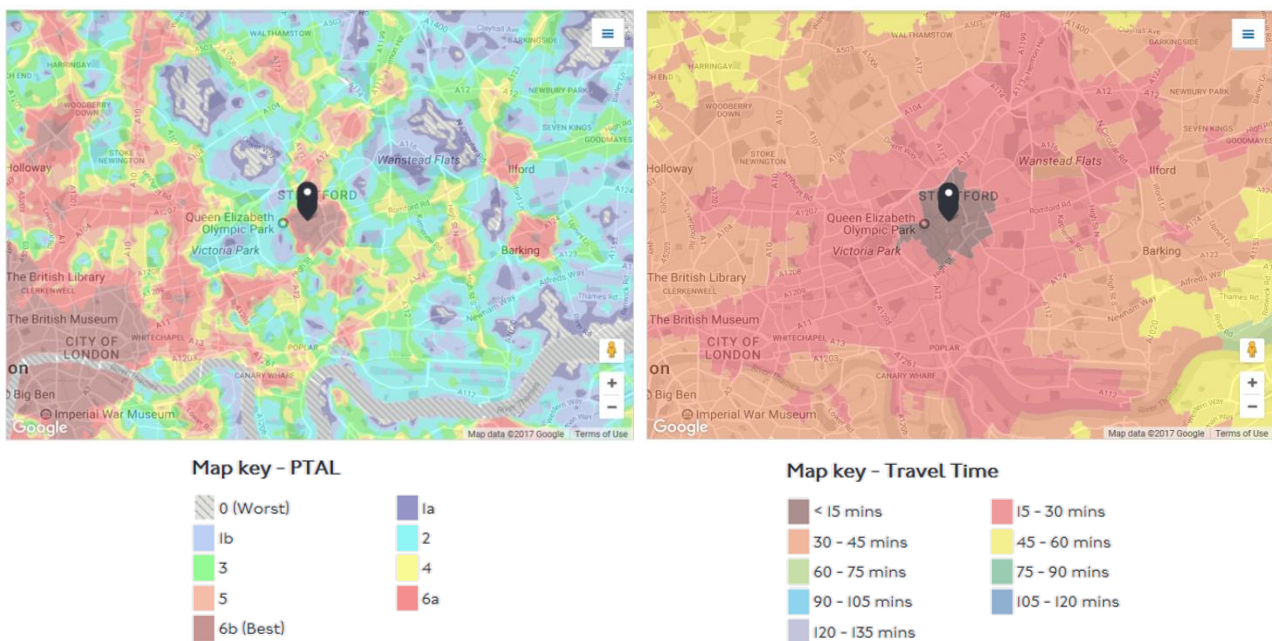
WALTHAMSTOW
BARKINGSIDE
HARRINGAY
NEWBURY PARK
WOODBERRY DOWN
SEVEN KINGS
STOKE NEWINGTON
Wanstead Flats
Holloway
Ilford
STRATFORD
Queen Elizabeth Olympic Park
Victoria Park
Barking
The British Library
CLERKENWELL
The British Museum
CITY OF LONDON
WHITECHAPEL
POPLAR
CANARY WHARF
Big Ben
Imperial War Museum
Google
Map data ©2017 Google
Terms of Use

WALTHAMSTOW
BARKINGSIDE
HARRINGAY
NEWBURY PARK
WOODBERRY DOWN
SEVEN KINGS
GOODMAYES
STOKE NEWINGTON
Wanstead Flats
Holloway
Ilford
STRATFORD
Queen Elizabeth Olympic Park
Victoria Park
Barking
The British Library
CLERKENWELL
The British Museum
CITY OF LONDON
WHITECHAPEL
POPLAR
CANARY WHARF
Big Ben
Imperial War Museum
Google
Map data ©2017 Google
Terms of Use

Map key - PTAL

0 (Worst)
1a
1b
2
3
4
5
6a
6b (Best)

Map key - Travel Time

< 15 mins
15 - 30 mins
30 - 45 mins
45 - 60 mins
60 - 75 mins
75 - 90 mins
90 - 105 mins
105 - 120 mins
120 - 135 mins